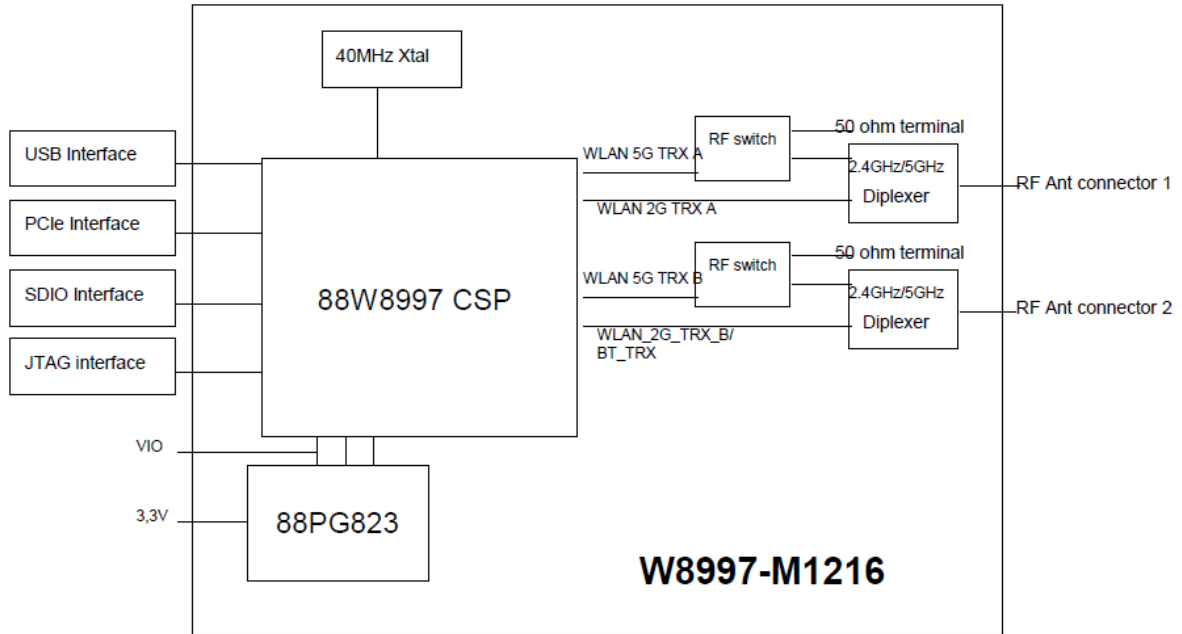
40MHz Xtal

USB Interface

PCIe Interface

SDIO Interface

JTAG interface

88W8997 CSP

WLAN 5G TRX A

RF switch

50 ohm terminal

2.4GHz/5GHz

Diplexer

RF Ant connector 1

WLAN 2G TRX A

WLAN 5G TRX B

RF switch

50 ohm terminal

2.4GHz/5GHz

Diplexer

RF Ant connector 2

WLAN_2G_TRX_B/
BT_TRX

VIO

3,3V

88PG823

W8997-M1216